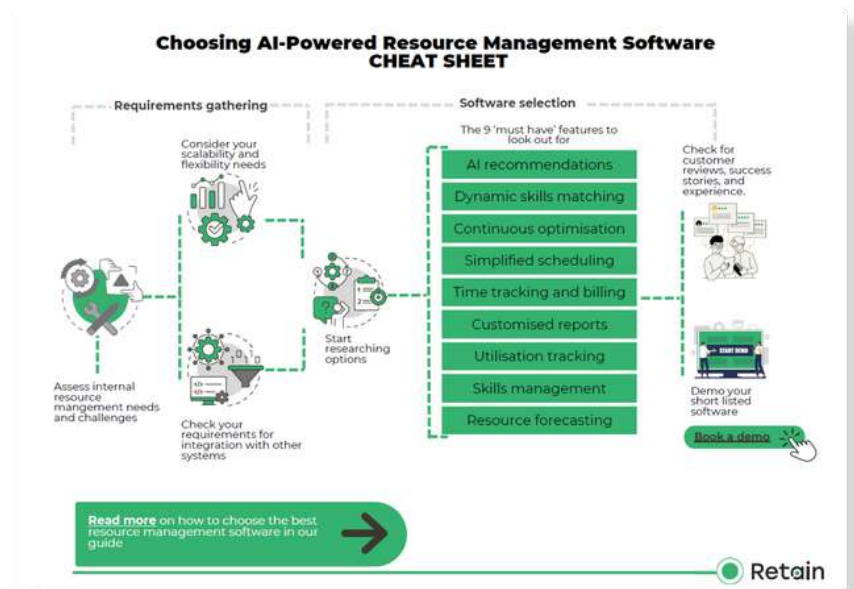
Choosing AI-Powered Resource Management Software
CHEAT SHEET

Requirements gathering

Software selection

Consider your scalability and flexibility needs

Assess internal resource mangement needs and challenges

Check your requirements for integration with other systems

Start researching options

The 9 'must have' features to look out for

AI recommendations

Dynamic skills matching

Continuous optimisation

Simplified scheduling

Time tracking and billing

Customised reports

Utilisation tracking

Skills management

Resource forecasting

Check for customer reviews, success stories, and experience.

START DEMO

Demo your short listed software

Book a demo

Read more on how to choose the best resource management software in our guide

Retain